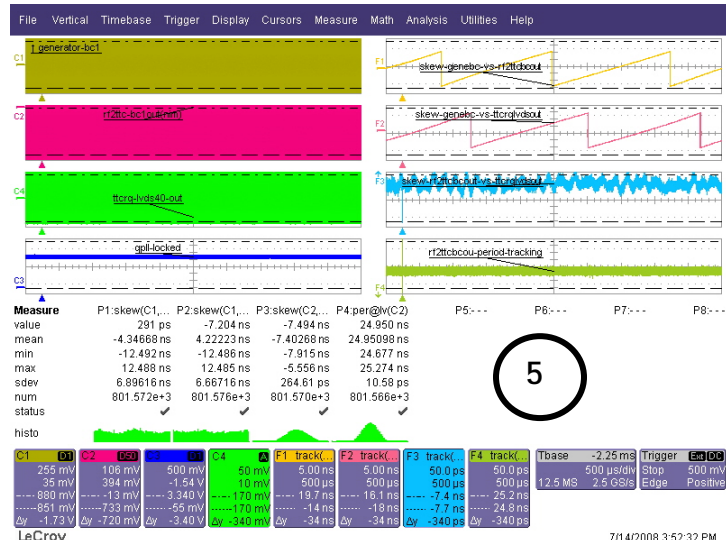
File Vertical Timebase Trigger Display Cursors Measure Math Analysis Utilities Help

C1 generator-bc1

C2 rf2ttc-bc1out(mm)

C4 ttcrq-lvds40-out

C3 gpll-locked

F1 skew-genebc-vs-rf2ttcbcout

F2 skew-genebc-vs-ttcrqlvdsout

F3 skew-rf2ttcbcout-vs-ttcrqlvdsout

F4 rf2ttcbcou-period-tracking

| Measure | P1:skew(C1,... | P2:skew(C1,... | P3:skew(C2,... | P4:per@lv(C2) | P5:--- | P6:--- | P7:--- | P8:--- |
|---|---|---|---|---|---|---|---|---|
| value | 291 ps | -7.204 ns | -7.494 ns | 24.950 ns | | | | |
| mean | -4.34668 ns | 4.22223 ns | -7.40268 ns | 24.95098 ns | | | | |
| min | -12.492 ns | -12.486 ns | -7.915 ns | 24.677 ns | | | | |
| max | 12.488 ns | 12.485 ns | -5.556 ns | 25.274 ns | | | | |
| sdev | 6.89616 ns | 6.66716 ns | 264.61 ps | 10.58 ps | | | | |
| num | 801.572e+3 | 801.576e+3 | 801.570e+3 | 801.566e+3 | | | | |
| status | ✔ | ✔ | ✔ | ✔ | | | | |
| histo | | | | | | | | |

5

C1 DC1 255 mV 35 mV 880 mV 851 mV Δy -1.73 V
C2 D50 106 mV 394 mV -13 mV -733 mV Δy -720 mV
C3 500 mV -1.54 V 3.340 V -55 mV Δy -3.40 V
C4 A 50 mV 10 mV -170 mV -170 mV Δy -340 mV
F1 track(... 5.00 ns 500 ps 19.7 ns -14 ns Δy -34 ns
F2 track(... 5.00 ns 500 ps 16.1 ns -18 ns Δy -34 ns
F3 track(... 50.0 ps 500 ps -7.4 ns -7.7 ns Δy -340 ps
F4 track(... 50.0 ps 500 ps 25.2 ns 24.8 ns Δy -340 ps
Tbase -2.25 ms 500 µs/div 12.5 MS 2.5 GS/s
Trigger Ext DC Stop 500 mV Edge Positive

LeCroy 7/14/2008 3:52:32 PM